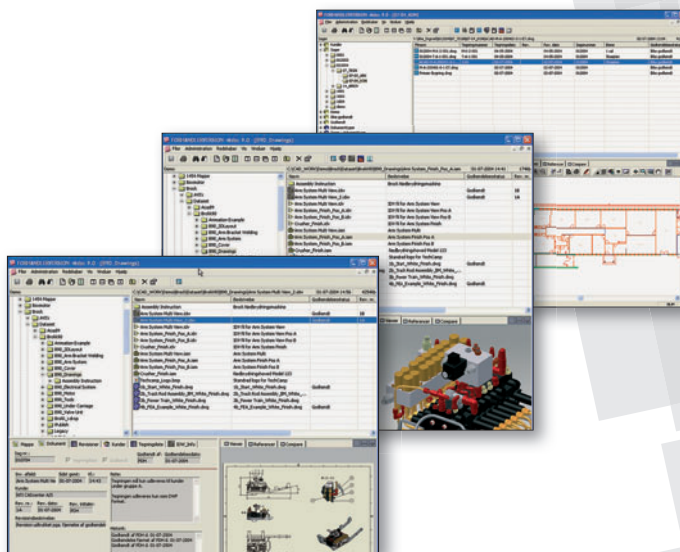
FORMWARE CORPORATION - Mobi 9.0 - (3D Drawings)

Filer Administration Redskaber Vis Vindue Hjælp

Navn
Beskrivelse
Godkendelsesstatus
Rev. nr.

Assembly Instruction
Arm System Multi View.idw
Arm System Multi View_2.idw
Arm System Multi View.idw
Arm System_Finish_Pos_A.idw
Arm System_Finish_Pos_B.idw
Crusher_Finish.iam
Arm System_Finish_Pos_A.iam
Arm System_Finish_Pos_B.iam
Arm System Multi
Arm System Finish Pos A
Arm System Finish Pos B
Godkendt
Godkendt

Mapper
Dokument
Revisioner
Kunder
Tegningsliste

Viewer
Referencer
Compare